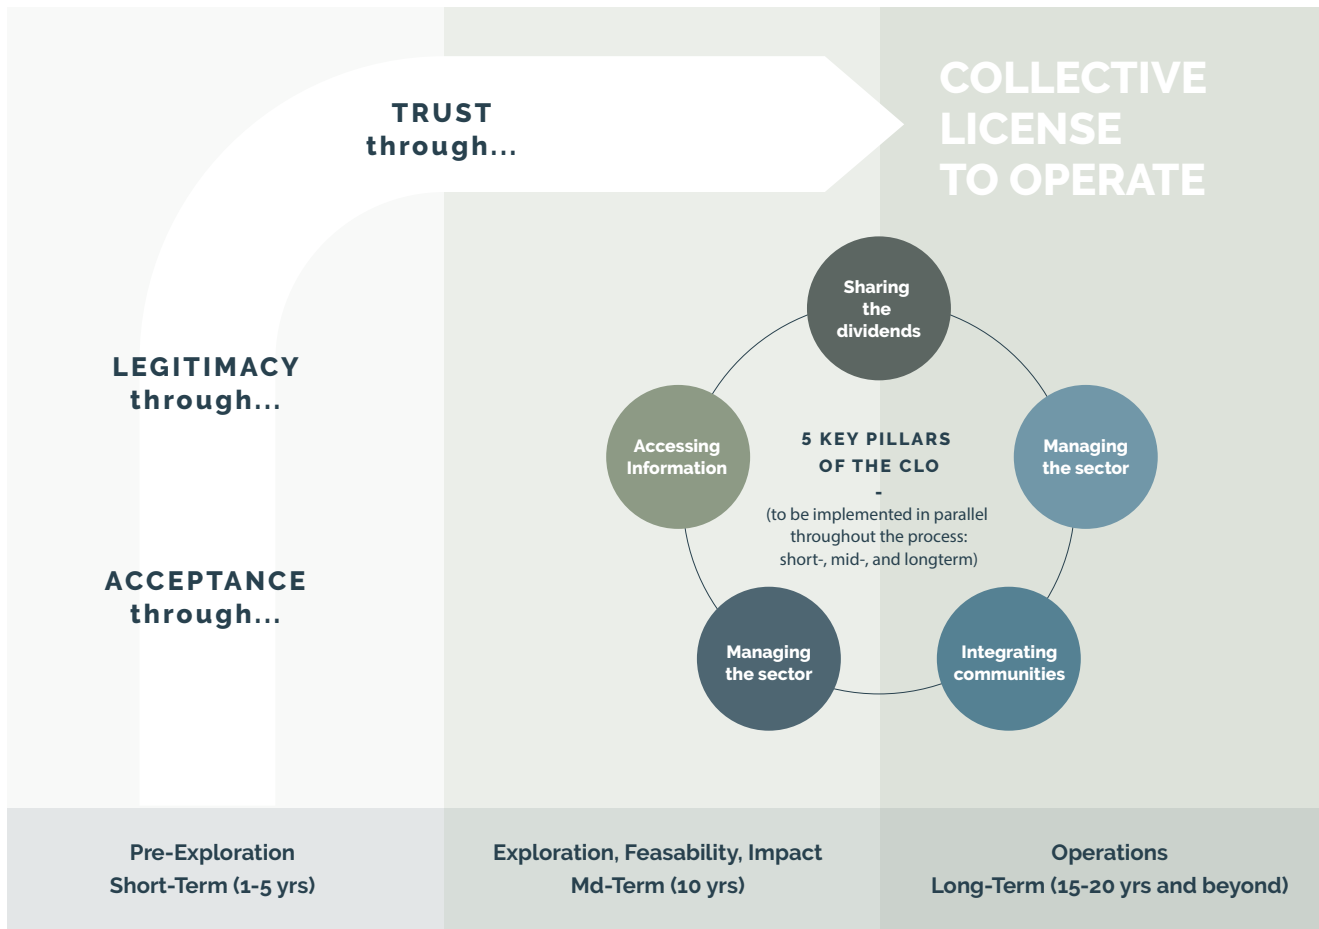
TRUST
through...

COLLECTIVE
LICENSE
TO OPERATE

LEGITIMACY
through...

ACCEPTANCE
through...

Sharing the dividends

Accessing Information

5 KEY PILLARS OF THE CLO
-
(to be implemented in parallel throughout the process: short-, mid-, and longterm)

Managing the sector

Managing the sector

Integrating communities

Pre-Exploration
Short-Term (1-5 yrs)

Exploration, Feasability, Impact
Md-Term (10 yrs)

Operations
Long-Term (15-20 yrs and beyond)